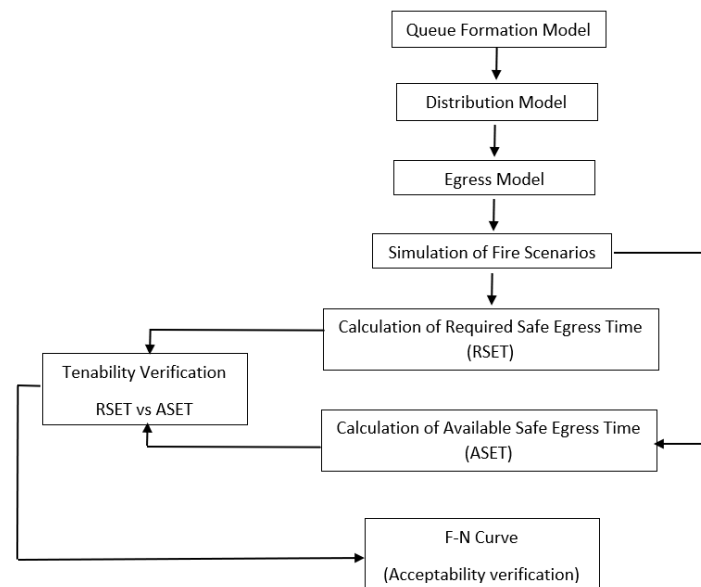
Queue Formation Model

Distribution Model

Egress Model

Simulation of Fire Scenarios

Calculation of Required Safe Egress Time (RSET)

Tenability Verification

RSET vs ASET

Calculation of Available Safe Egress Time (ASET)

F-N Curve

(Acceptability verification)